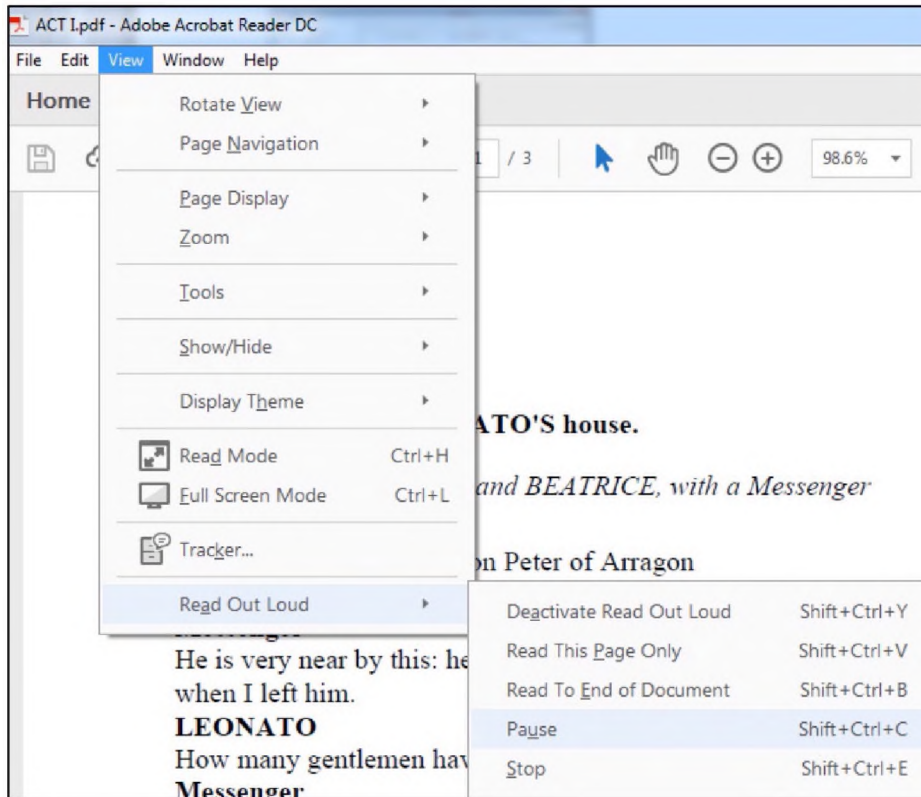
ACT I.pdf - Adobe Acrobat Reader DC

File Edit View Window Help

Home

Rotate View
Page Navigation
Page Display
Zoom
Tools
Show/Hide
Display Theme
Read Mode Ctrl+H
Full Screen Mode Ctrl+L
Tracker...
Read Out Loud

1 / 3

98.6%

ATO'S house.

and BEATRICE, with a Messenger

on Peter of Arragon

Deactivate Read Out Loud Shift+Ctrl+Y
Read This Page Only Shift+Ctrl+V
Read To End of Document Shift+Ctrl+B
Pause Shift+Ctrl+C
Stop Shift+Ctrl+E

He is very near by this: he
when I left him.
LEONATO
How many gentlemen hav
Messenger